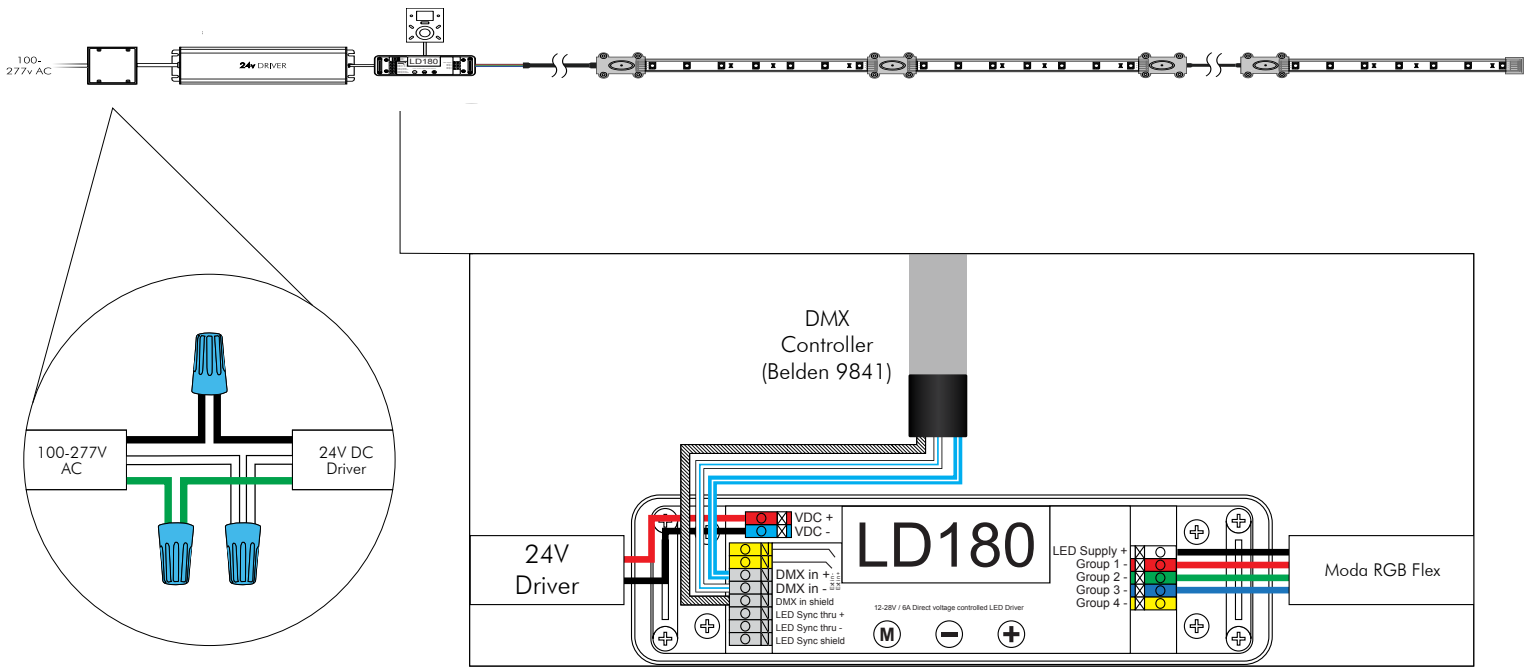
100-
277v AC

24v DRIVER

LD180

100-277V
AC

24V DC
Driver

DMX
Controller
(Belden 9841)

24V
Driver

VDC +
VDC -

LD180

DMX in +
DMX in -
DMX in shield
LED Sync thru +
LED Sync thru -
LED Sync shield

12-28V / 6A Direct voltage controlled LED Driver

M

LED Supply +
Group 1 -
Group 2 -
Group 3 -
Group 4 -

Moda RGB Flex